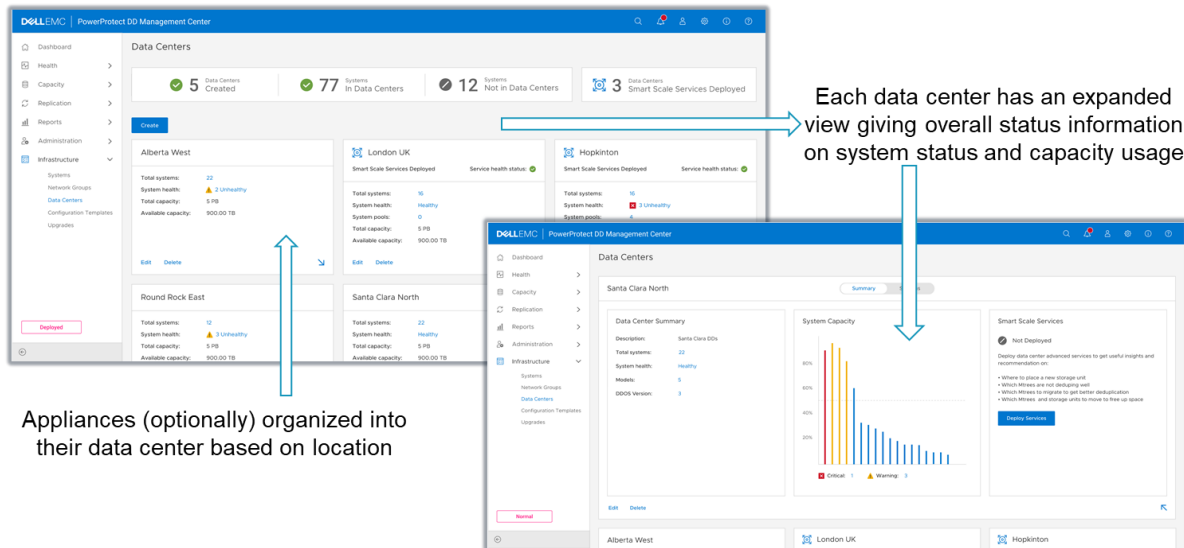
DELLEMC | PowerProtect DD Management Center

Dashboard
Health
Capacity
Replication
Reports
Administration
Infrastructure
Systems
Network Groups
Data Centers
Configuration Templates
Upgrades

Deployed

Data Centers

5 Data Centers Created
77 Systems In Data Centers
12 Systems Not in Data Centers
3 Data Centers Smart Scale Services Deployed

Create

Alberta West
Total systems: 22
System health: 2 Unhealthy
Total capacity: 5 PB
Available capacity: 900.00 TB
Edit Delete

London UK
Smart Scale Services Deployed Service health status:
Total systems: 16
System health: Healthy
System pools: 0
Total capacity: 5 PB
Available capacity: 900.00 TB
Edit Delete

Hopkinton
Smart Scale Services Deployed Service health status:
Total systems: 16
System health: 3 Unhealthy
System pools: 4

Round Rock East
Total systems: 12
System health: 3 Unhealthy
Total capacity: 5 PB
Available capacity: 900.00 TB

Santa Clara North
Total systems: 22
System health: Healthy
Total capacity: 5 PB
Available capacity: 900.00 TB

Each data center has an expanded view giving overall status information on system status and capacity usage

Appliances (optionally) organized into their data center based on location

DELLEMC | PowerProtect DD Management Center

Dashboard
Health
Capacity
Replication
Reports
Administration
Infrastructure
Systems
Network Groups
Data Centers
Configuration Templates
Upgrades

Normal

Data Centers

Santa Clara North
Summary S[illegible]

Data Center Summary
Description: Santa Clara DDs
Total systems: 22
System health: Healthy
Models: 5
DDOS Version: 3

System Capacity
80%
60%
40%
20%
Critical 1 Warning 3

Smart Scale Services
Not Deployed
Deploy data center advanced services to get useful insights and recommendation on:
• Where to place a new storage unit
• Which Mtrees are not deduping well
• Which Mtrees to migrate to get better deduplication
• Which Mtrees and storage units to move to free up space
Deploy Services

Edit Delete

Alberta West
London UK
Hopkinton